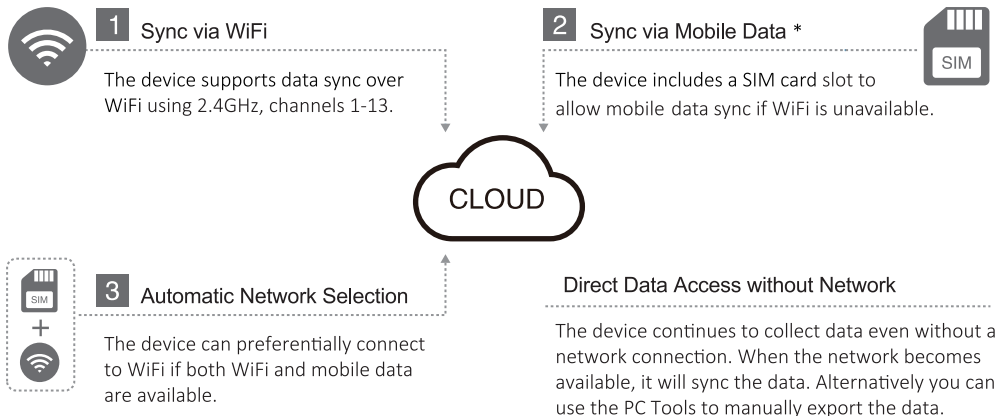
1 Sync via WiFi

The device supports data sync over WiFi using 2.4GHz, channels 1-13.

2 Sync via Mobile Data *

SIM

The device includes a SIM card slot to allow mobile data sync if WiFi is unavailable.

CLOUD

SIM

+

3 Automatic Network Selection

The device can preferentially connect to WiFi if both WiFi and mobile data are available.

Direct Data Access without Network

The device continues to collect data even without a network connection. When the network becomes available, it will sync the data. Alternatively you can use the PC Tools to manually export the data.